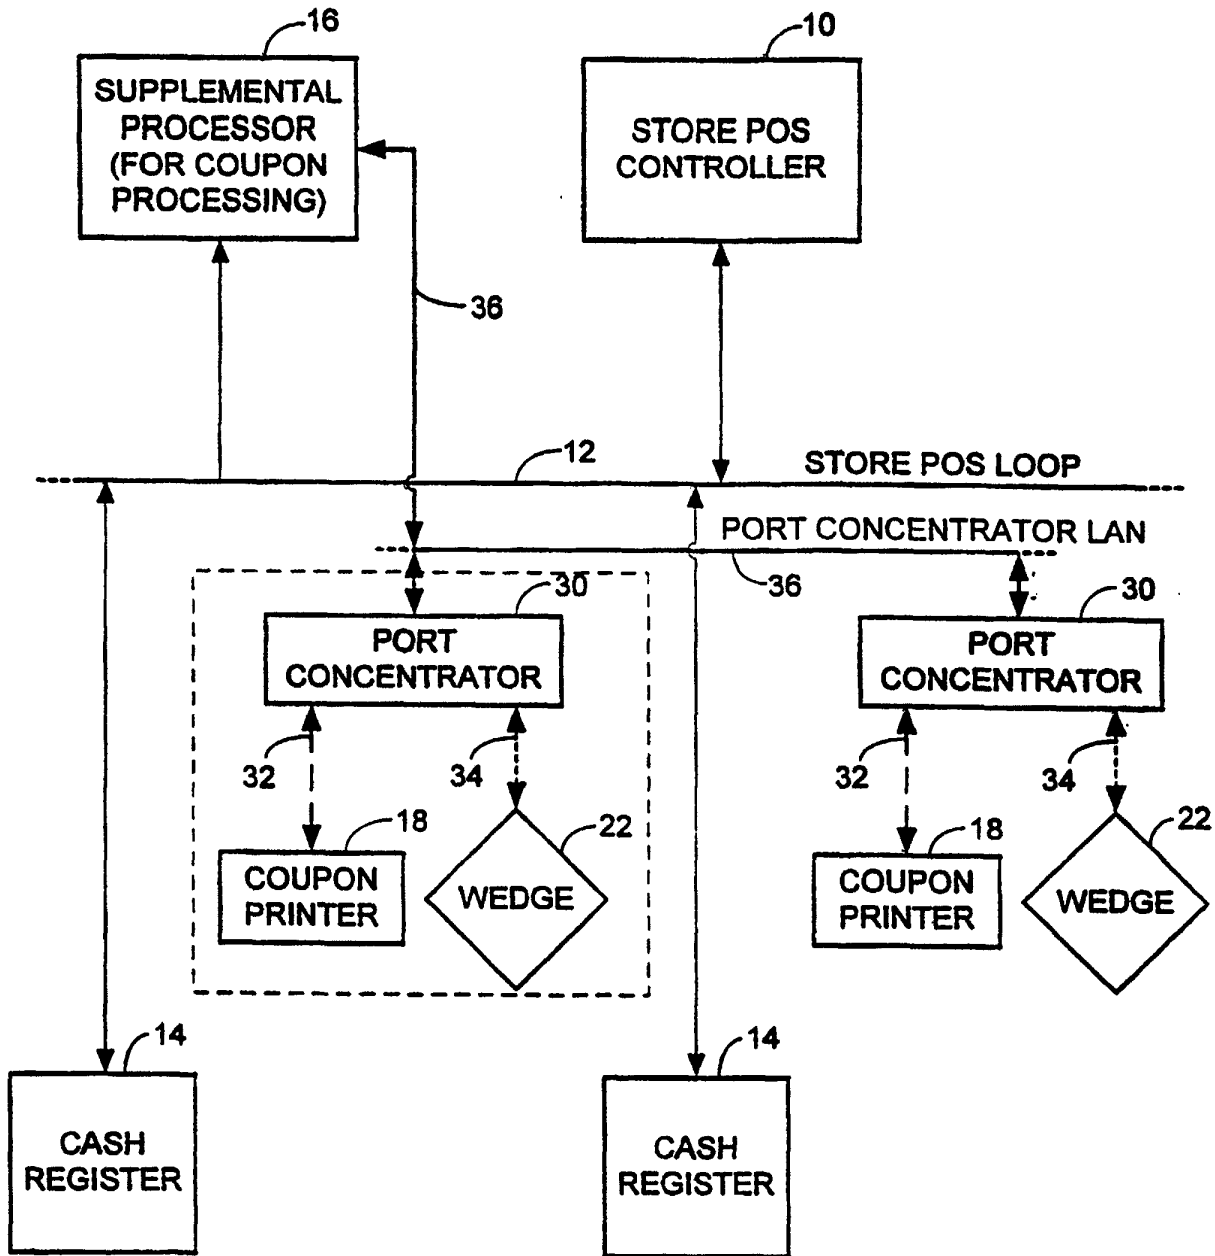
16
SUPPLEMENTAL PROCESSOR (FOR COUPON PROCESSING)

10
STORE POS CONTROLLER

36

12
STORE POS LOOP

PORT CONCENTRATOR LAN

36

30
PORT CONCENTRATOR

32
34

18
COUPON PRINTER

22
WEDGE

30
PORT CONCENTRATOR

32
34

18
COUPON PRINTER

22
WEDGE

14
CASH REGISTER

14
CASH REGISTER